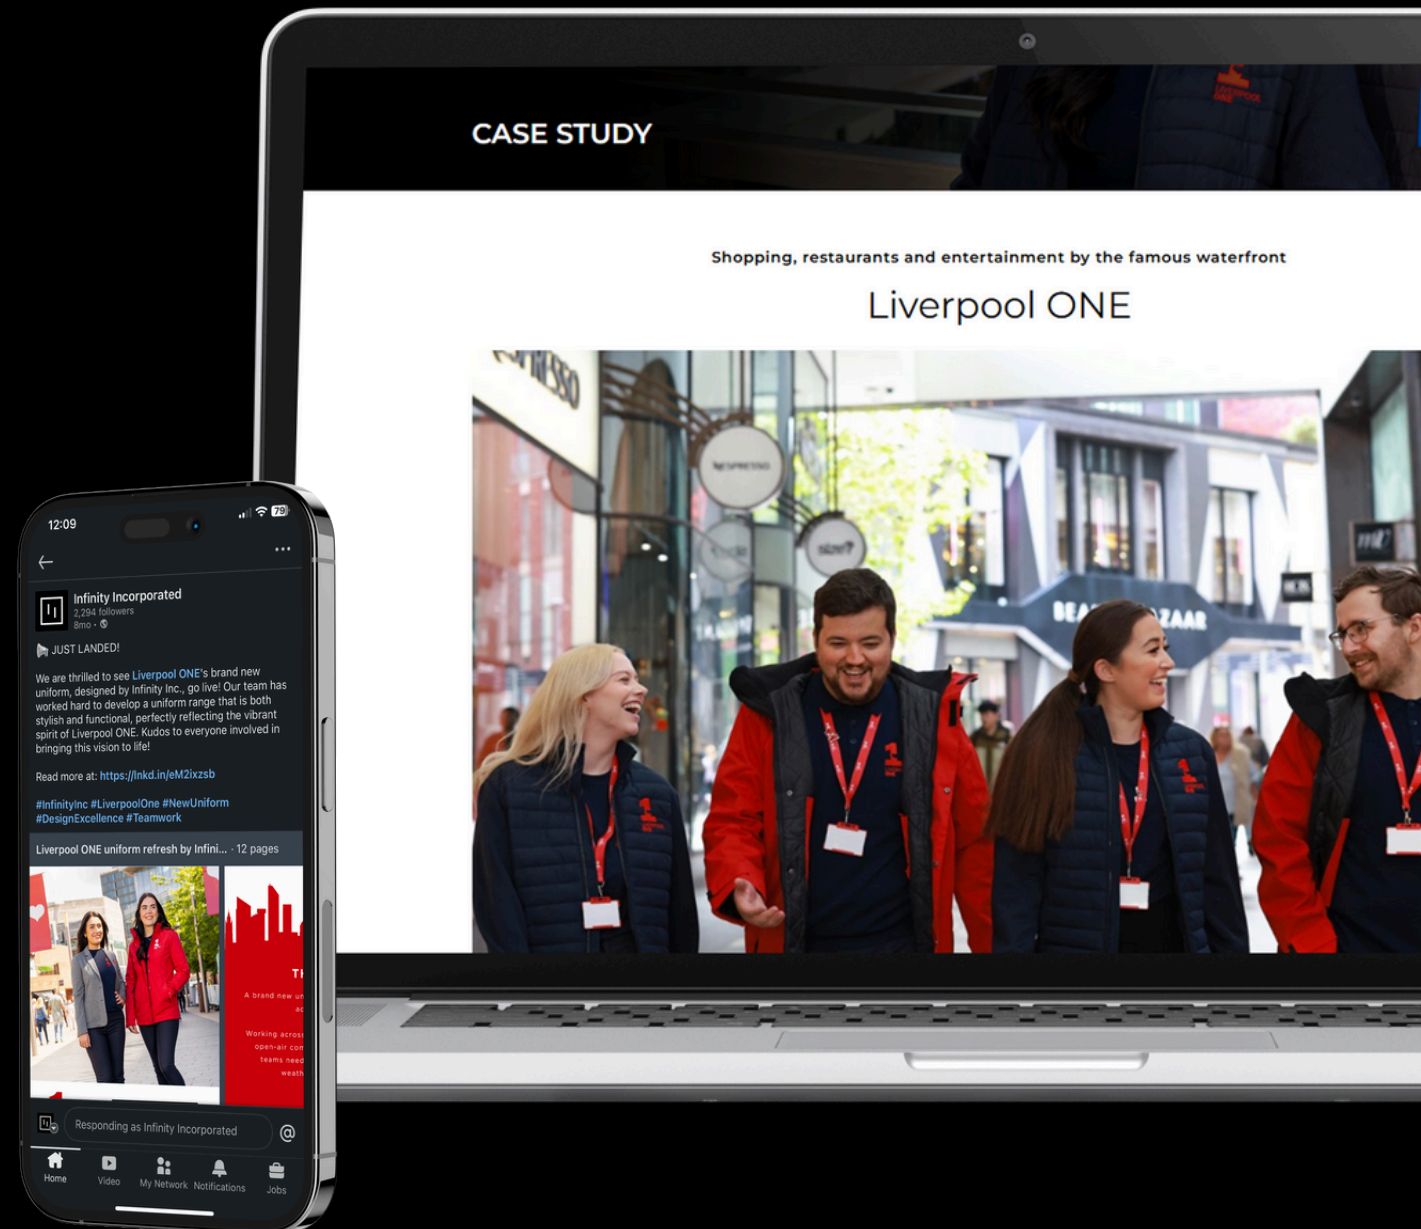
CASE STUDY

Shopping, restaurants and entertainment by the famous waterfront

Liverpool ONE

12:09

79

Infinity Incorporated
2,294 followers
8mo •

JUST LANDED!

We are thrilled to see Liverpool ONE's brand new uniform, designed by Infinity Inc., go live! Our team has worked hard to develop a uniform range that is both stylish and functional, perfectly reflecting the vibrant spirit of Liverpool ONE. Kudos to everyone involved in bringing this vision to life!

Read more at: https://lnkd.in/eM2ixzsb

#InfinityInc #LiverpoolOne #NewUniform #DesignExcellence #Teamwork

Liverpool ONE uniform refresh by Infini... · 12 pages

A brand new u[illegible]

Working acros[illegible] open-air con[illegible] teams need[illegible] weath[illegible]

Responding as Infinity Incorporated

Home Video My Network Notifications Jobs